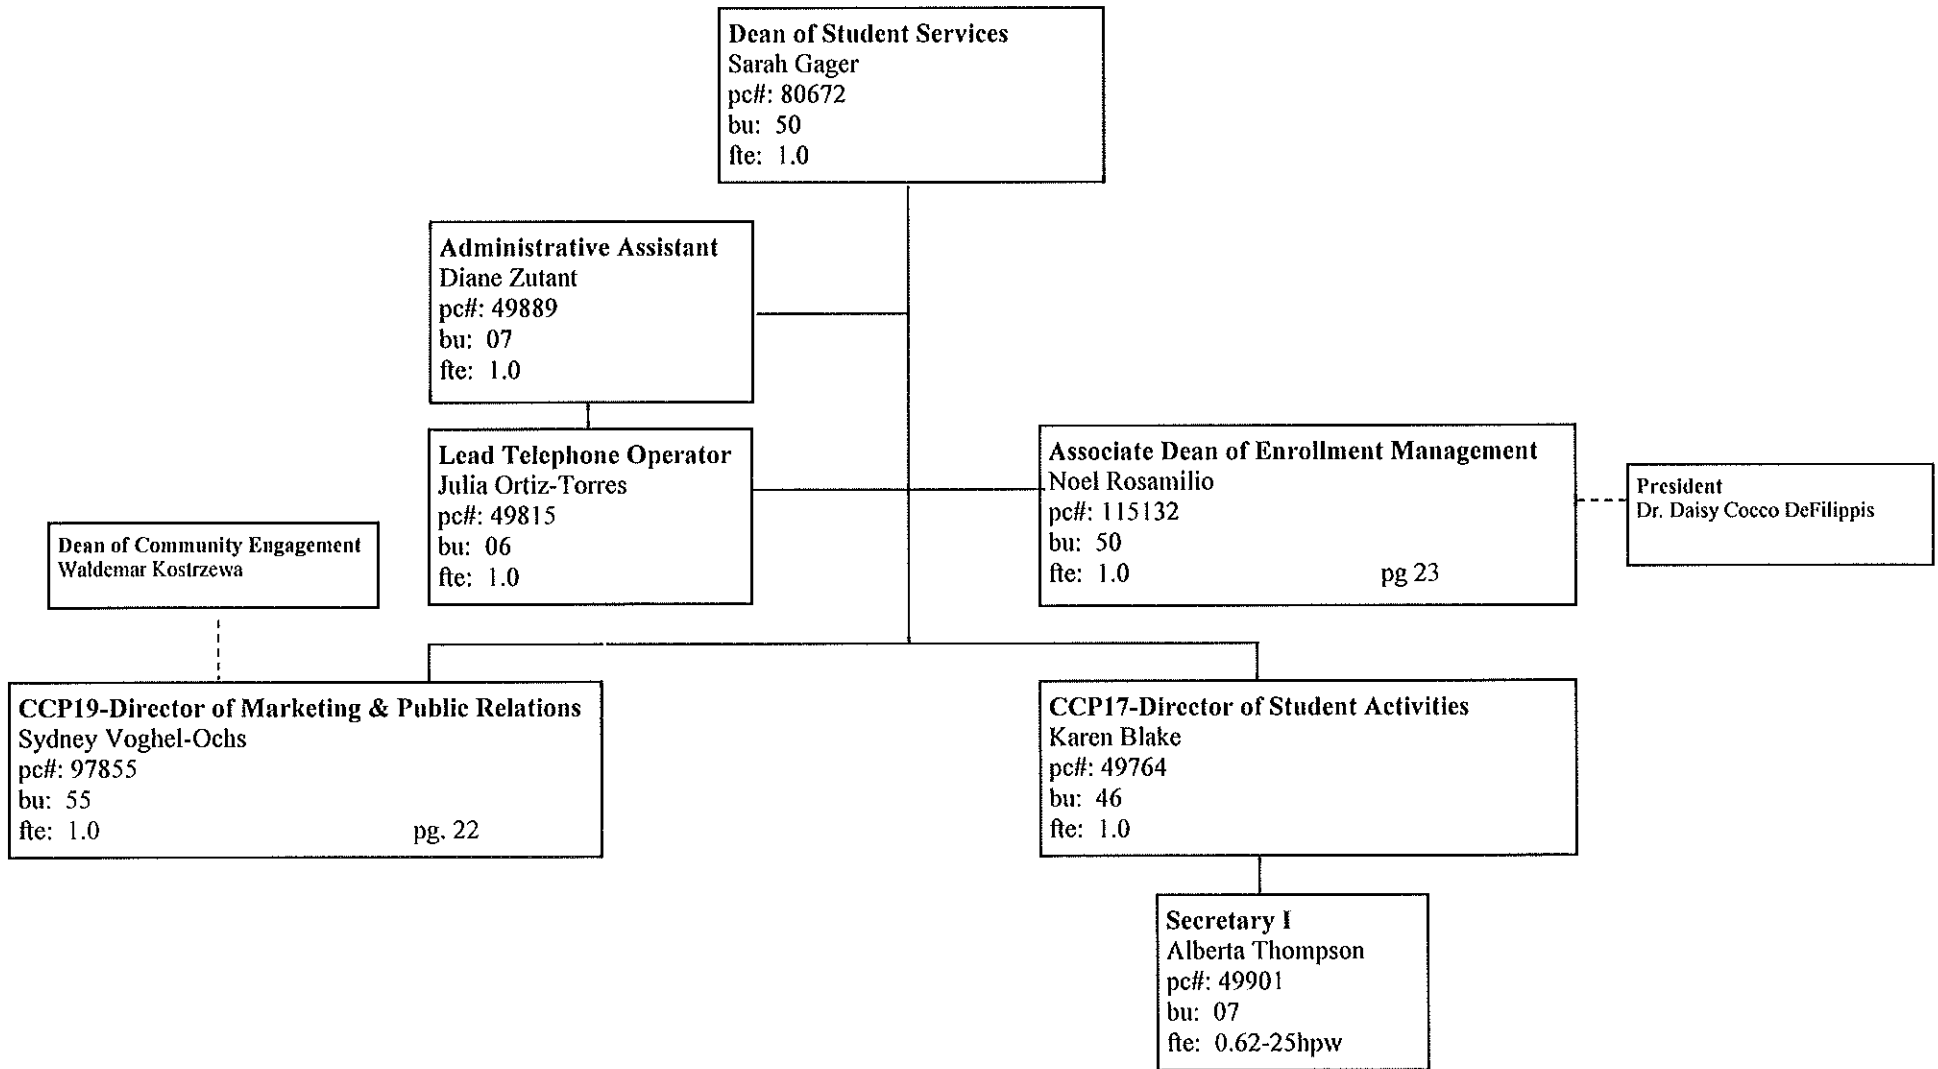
Dean of Student Services
Sarah Gager
pc#: 80672
bu: 50
fte: 1.0

Administrative Assistant
Diane Zutant
pc#: 49889
bu: 07
fte: 1.0

Lead Telephone Operator
Julia Ortiz-Torres
pc#: 49815
bu: 06
fte: 1.0

Associate Dean of Enrollment Management
Noel Rosamilio
pc#: 115132
bu: 50
fte: 1.0 pg 23

President
Dr. Daisy Cocco DeFilippis

Dean of Community Engagement
Waldemar Kostrzewa

CCP19-Director of Marketing & Public Relations
Sydney Voghel-Ochs
pc#: 97855
bu: 55
fte: 1.0 pg. 22

CCP17-Director of Student Activities
Karen Blake
pc#: 49764
bu: 46
fte: 1.0

Secretary I
Alberta Thompson
pc#: 49901
bu: 07
fte: 0.62-25hpw